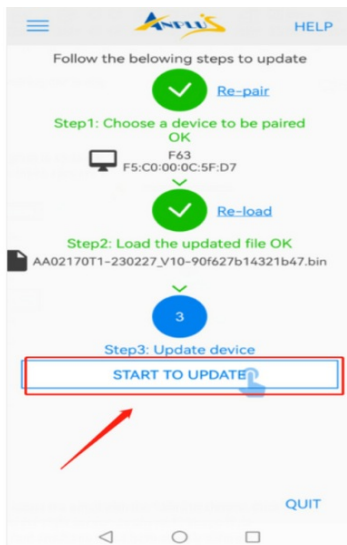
ANPLUS

HELP

Follow the belowing steps to update

Re-pair

Step1: Choose a device to be paired OK

F63
F5:C0:00:0C:5F:D7

Re-load

Step2: Load the updated file OK

AA02170T1-230227_V10-90f627b14321b47.bin

3

Step3: Update device

START TO UPDATE

QUIT